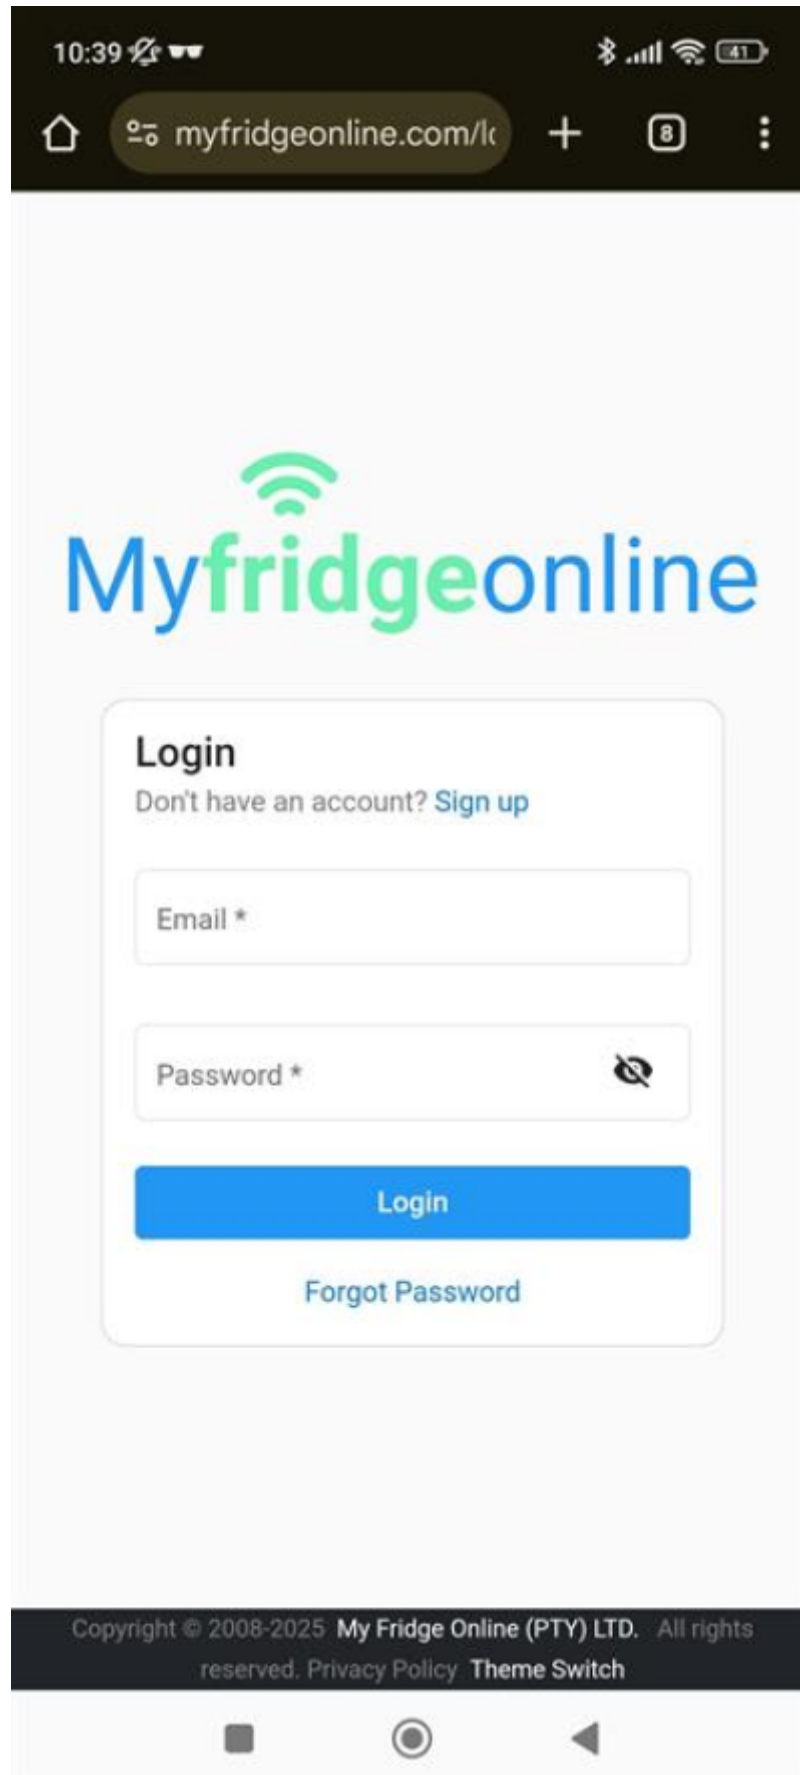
10:39

41

myfridgeonline.com/lc

8

Myfridgeonline

Login
Don't have an account? Sign up

Email *

Password *

Login

Forgot Password

Copyright © 2008-2025 My Fridge Online (PTY) LTD. All rights reserved. Privacy Policy Theme Switch